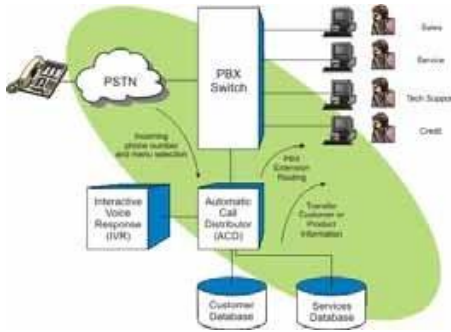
PSTN

PBX Switch

Sales

Service

Tech Support

Credit

Incoming phone number and menu selection

PBX Extension Routing

Transfer Customer or Product Information

Interactive Voice Response (IVR)

Automatic Call Distributor (ACD)

Customer Database

Services Database